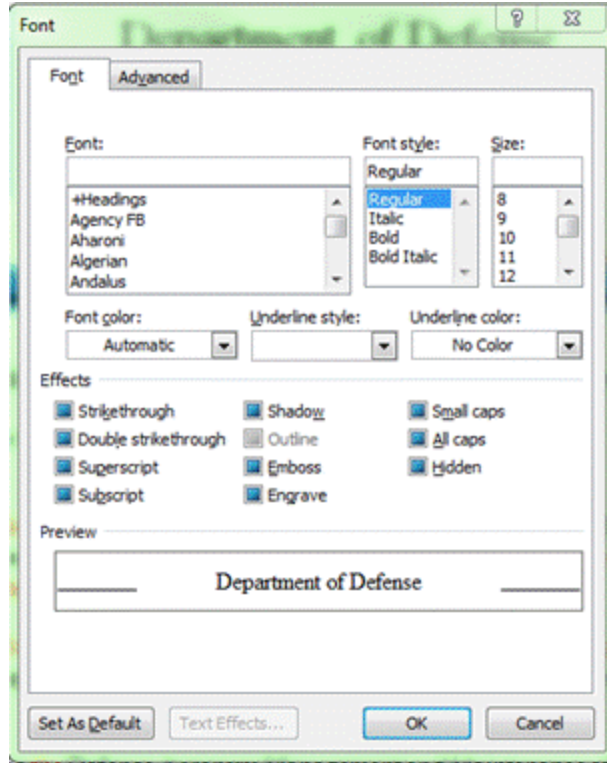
Font

?

Font | Advanced

Font:

+Headings
Agency FB
Aharoni
Algerian
Andalus

Font style:

Regular

Regular
Italic
Bold
Bold Italic

Size:

8
9
10
11
12

Font color:

Automatic

Underline style:

Underline color:

No Color

Effects

Strikethrough
Double strikethrough
Superscript
Subscript

Shadow
Outline
Emboss
Engrave

Small caps
All caps
Hidden

Preview

Department of Defense

Set As Default

Text Effects...

OK

Cancel